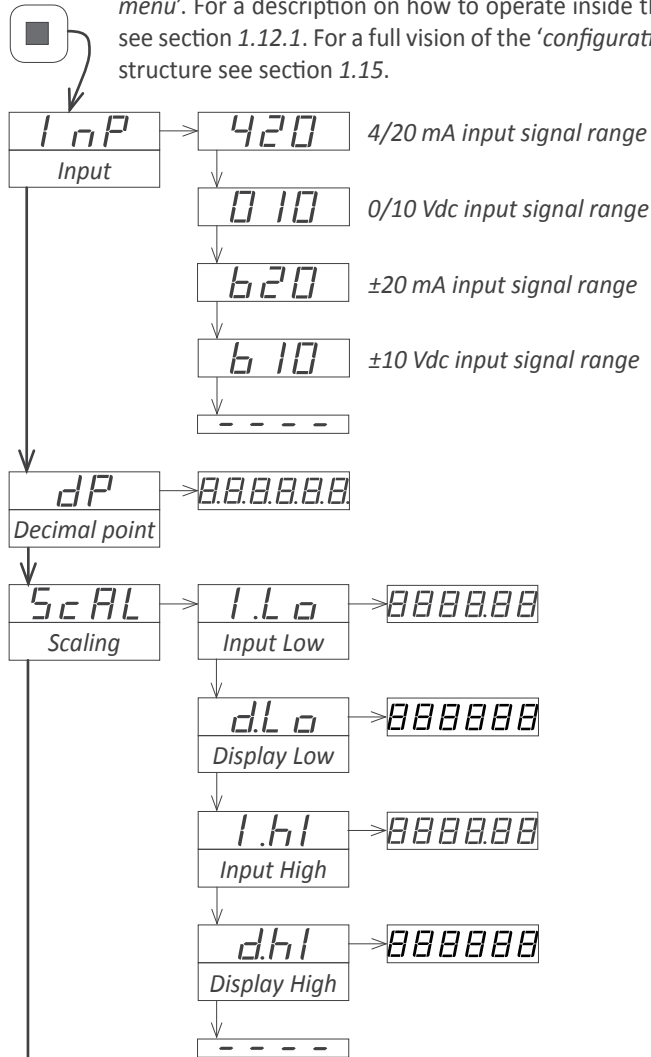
menu'. For a description on how to operate inside th see section 1.12.1. For a full vision of the 'configurati structure see section 1.15.

InP
Input

420
4/20 mA input signal range

0 10
0/10 Vdc input signal range

b20
±20 mA input signal range

b 10
±10 Vdc input signal range

- - - -

dP
Decimal point

8.8.8.8.8.8.

ScAL
Scaling

I.Lo
Input Low

8888.88

d.Lo
Display Low

888888

I.hI
Input High

8888.88

d.hI
Display High

888888

- - - -